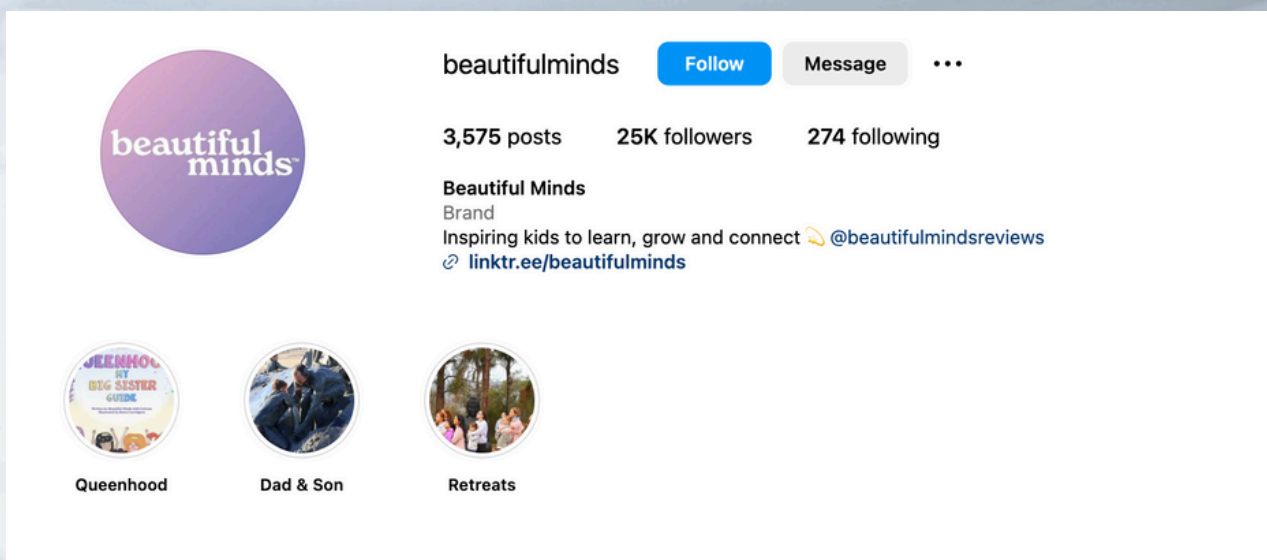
beautiful minds™

beautifulminds Follow Message •••

3,575 posts 25K followers 274 following

Beautiful Minds
Brand
Inspiring kids to learn, grow and connect 💫 @beautifulmindsreviews
linktr.ee/beautifulminds

QUEENHOO MY BIG SISTER GUIDE

Queenhood

Dad & Son

Retreats